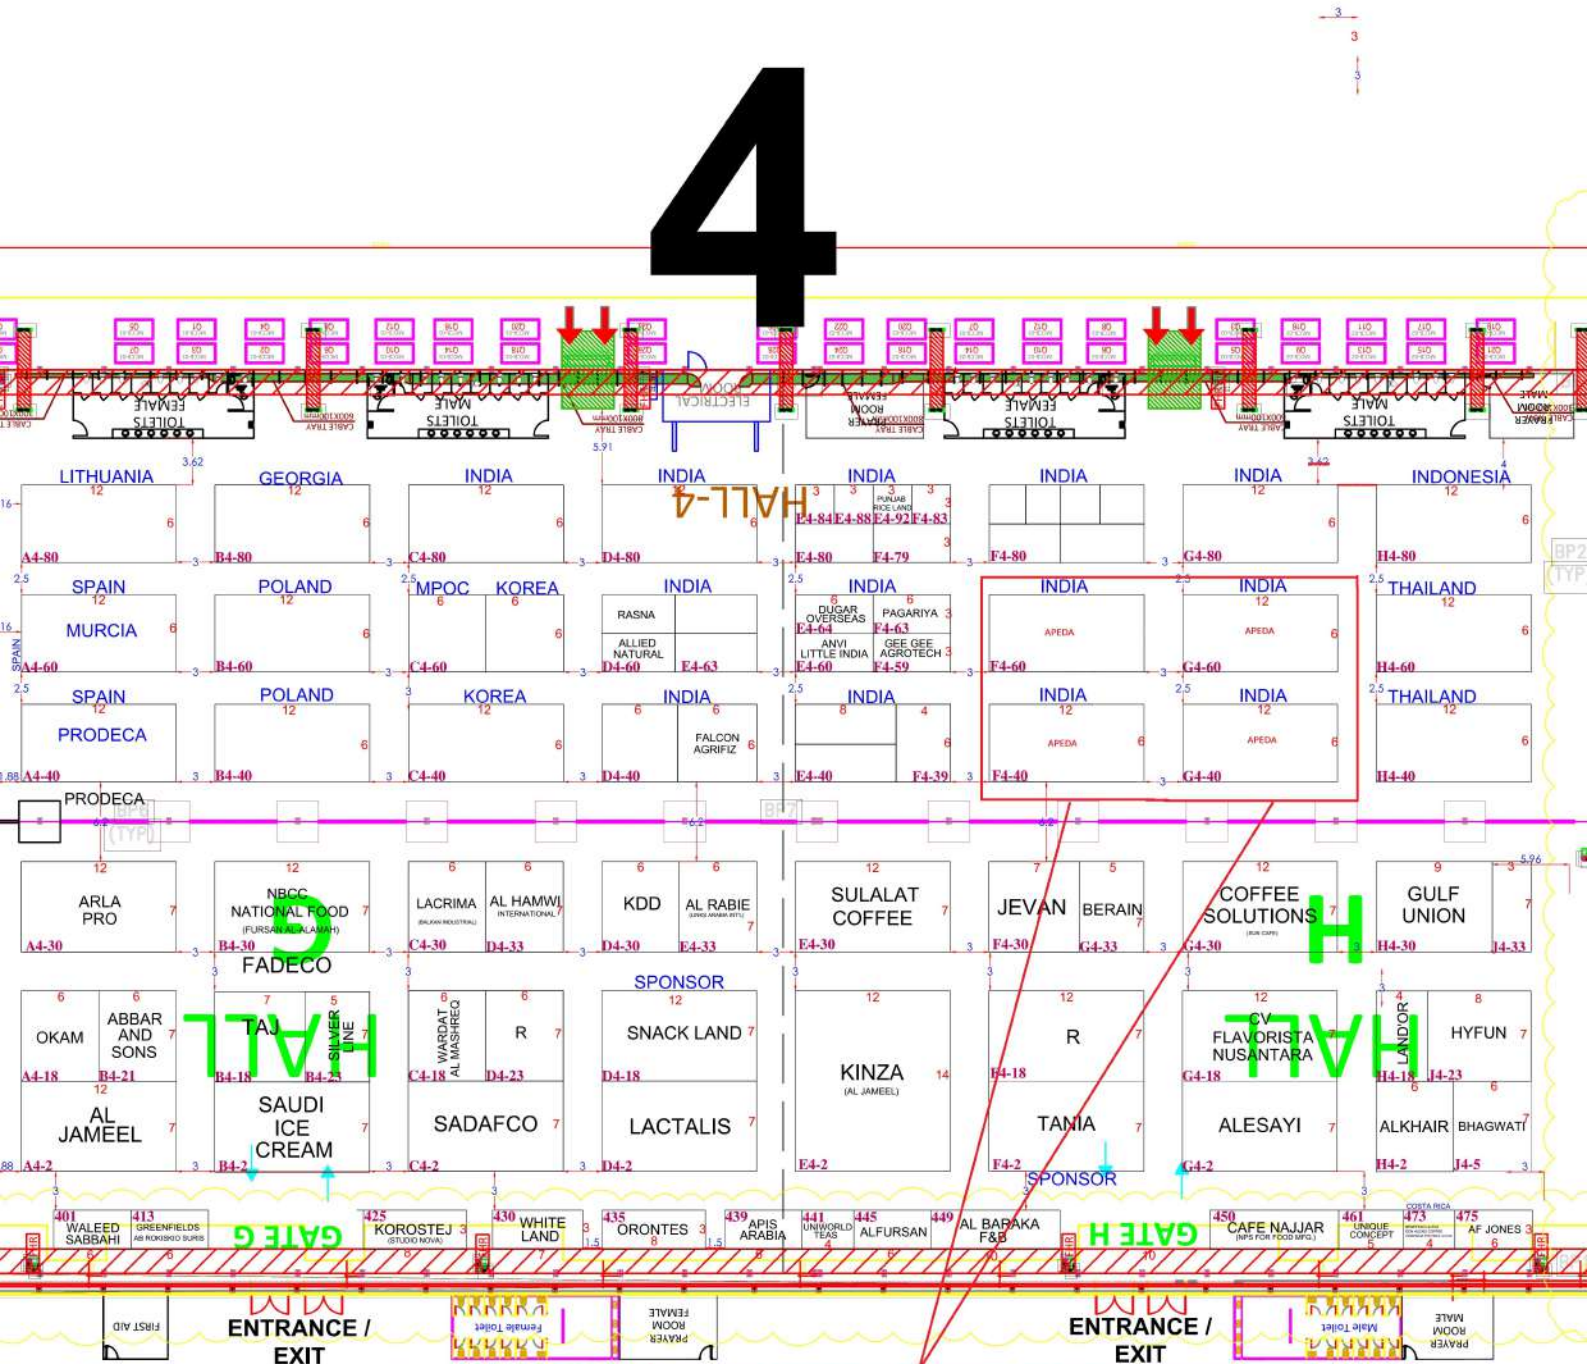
4

HALL-4

LITHUANIA 12 6 A4-80
GEORGIA 12 6 B4-80
INDIA 12 6 C4-80
INDIA 6 D4-80
INDIA E4-84 E4-88 PUNJAB RICE LAND F4-92 F4-83 E4-80 F4-79
INDIA F4-80
INDIA 12 6 G4-80
INDONESIA 12 6 H4-80

SPAIN 12 MURCIA 6 A4-60
POLAND 12 6 B4-60
MPOC 6 KOREA 6 C4-60
INDIA RASNA ALLIED NATURAL D4-60 E4-63
INDIA DUGAR OVERSEAS E4-64 PAGARIYA F4-63 ANVI LITTLE INDIA E4-60 GEE GEE AGROTECH F4-59
INDIA APEDA F4-60
INDIA 12 APEDA 6 G4-60
THAILAND 12 6 H4-60

SPAIN 12 PRODECA A4-40
POLAND 12 6 B4-40
KOREA 12 6 C4-40
INDIA 6 6 FALCON AGRIFIZ D4-40
INDIA 8 4 E4-40 F4-39
INDIA 12 APEDA F4-40
INDIA 12 APEDA 6 G4-40
THAILAND 12 6 H4-40

PRODECA

ARLA PRO 12 7 A4-30
NBCC NATIONAL FOOD (FURSAN AL-ALAMAH) 12 7 B4-30 FADECO
LACRIMA (BALKAN INDUSTRIAL) AL HAMWI INTERNATIONAL C4-30 D4-33
KDD AL RABIE D4-30 E4-33
SULALAT COFFEE 12 7 E4-30
JEVAN BERAIN F4-30 G4-33
COFFEE SOLUTIONS (SUN CAFE) G4-30
GULF UNION 9 H4-30 J4-33

HALL G

OKAM ABBAR AND SONS A4-18 B4-21
TAJ SILVER LINE B4-18 B4-23
WARDAT AL MASHREQ R C4-18 D4-23
SPONSOR 12 SNACK LAND 7 D4-18
KINZA (AL JAMEEL) 12 14
R 12 7 F4-18
CV FLAVORISTA NUSANTARA 12 G4-18
LANDOR HYFUN 8 7 H4-18 J4-23

HALL H

AL JAMEEL 12 7 A4-2
SAUDI ICE CREAM 7 B4-2
SADAFCO 7 C4-2
LACTALIS 7 D4-2
E4-2
TANIA 7 F4-2
SPONSOR
ALESAYI 7 G4-2
ALKHAIR BHAGWATI H4-2 J4-5

401 WALEED SABBAHI 413 GREENFIELDS AB ROKISKIO SURIS GATE G 425 KOROSTEJ (STUDIO NOVA) 430 WHITE LAND 435 ORONTES 439 APIS ARABIA 441 UNIWORLD TEAS 445 ALFURSAN 449 AL BARAKA F&B GATE H 450 CAFE NAJJAR (NPS FOR FOOD MFG.) 461 UNIQUE CONCEPT COSTA RICA 473 475 AF JONES

FIRST AID ENTRANCE / EXIT Female Toilet FEMALE PRAYER ROOM ENTRANCE / EXIT Male Toilet MALE PRAYER ROOM

FEMALE TOILETS MALE TOILETS ELECTRICAL ROOM FEMALE PRAYER ROOM FEMALE TOILETS MALE TOILETS MALE PRAYER ROOM